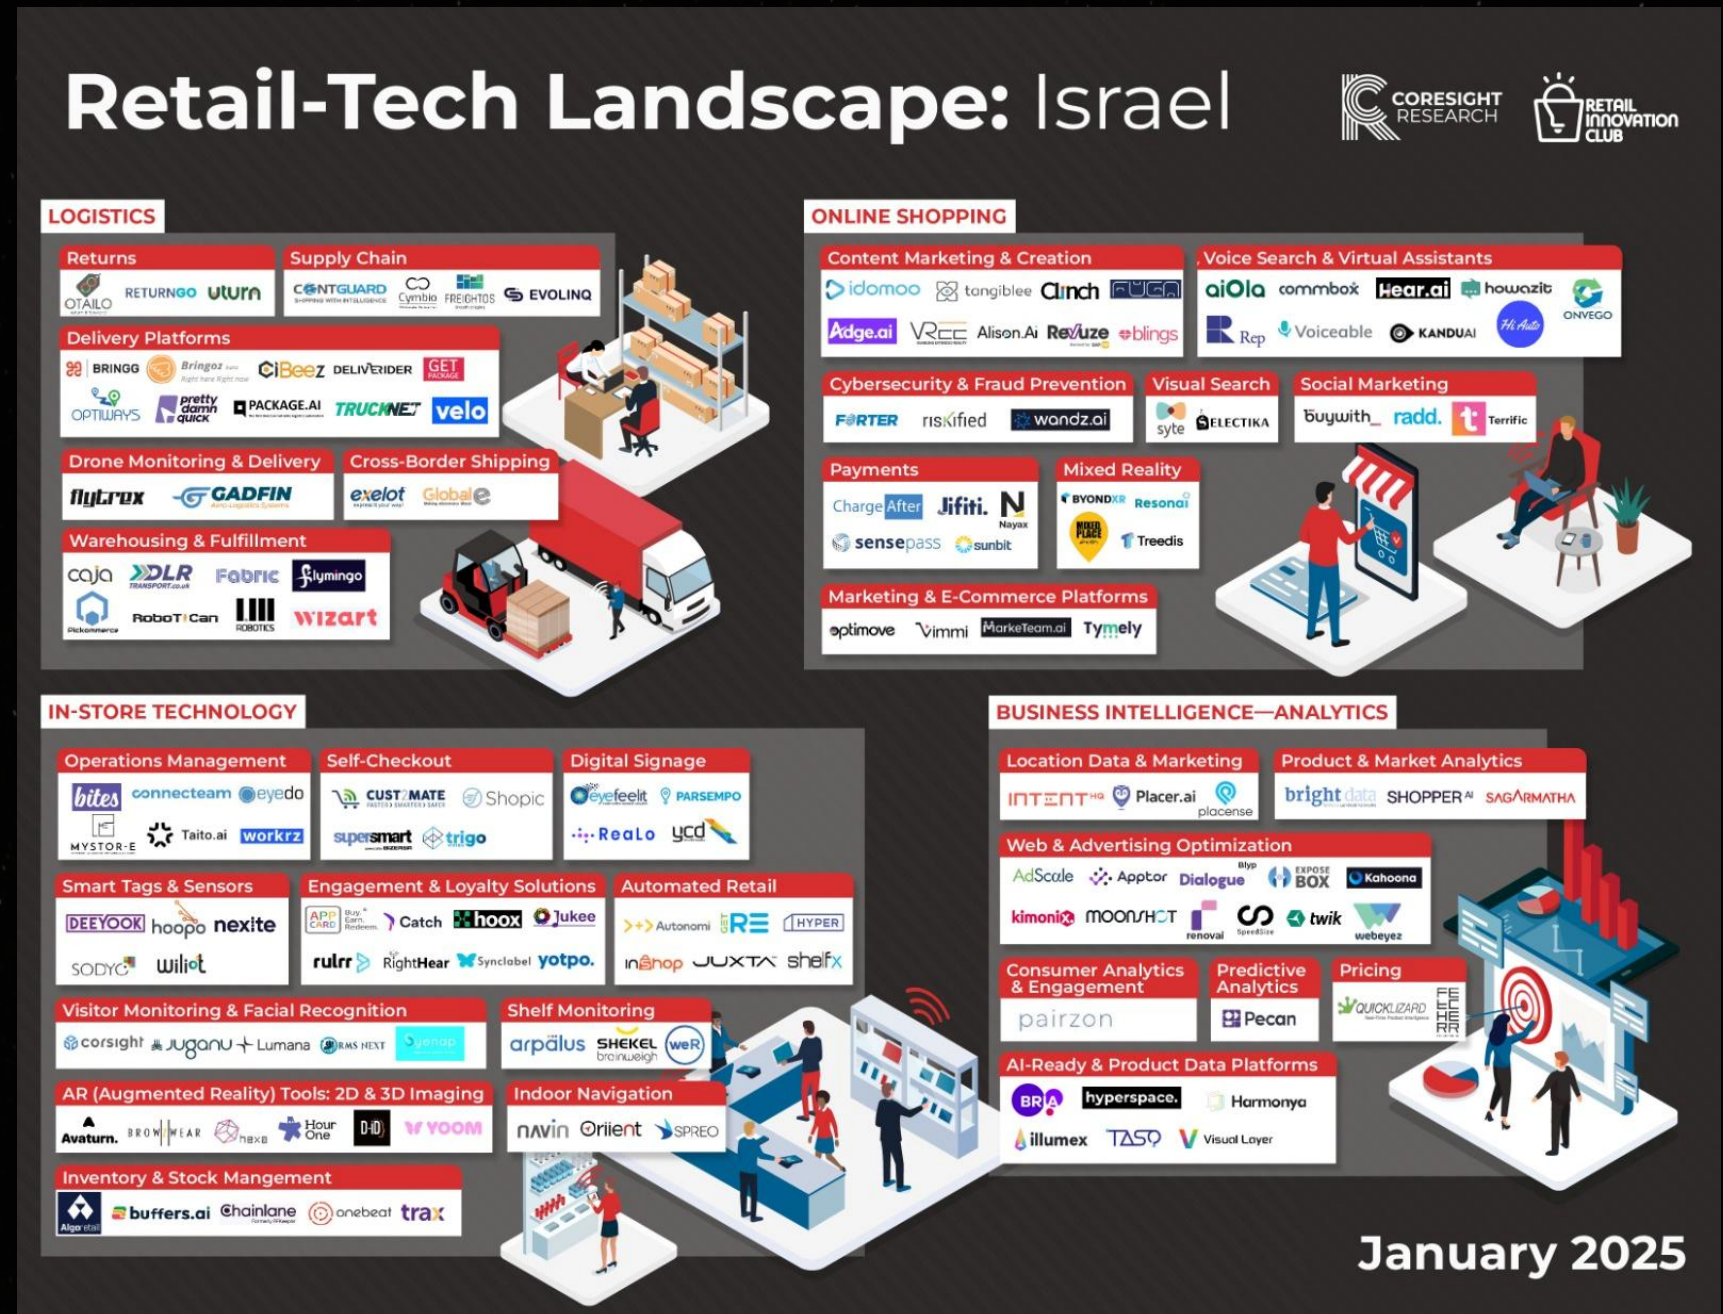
Retail-Tech Landscape: Israel

CORESIGHT RESEARCH

RETAIL INNOVATION CLUB

LOGISTICS

Returns
OTAILO RETURNGO uturn

Supply Chain
CONTGUARD Cymbio FREIGHTOS EVOLINQ

Delivery Platforms
BRINGG Bringoz CiBeez DELIVERIDER GET PACKAGE
OPTIWAYS pretty damn quick PACKAGE.AI TRUCKNET velo

Drone Monitoring & Delivery
flytrex GADFIN

Cross-Border Shipping
exelot Global-e

Warehousing & Fulfillment
caja DLR Fabric flymingo
Pickommerce RoboTiCan ROBOTICS wizart

ONLINE SHOPPING

Content Marketing & Creation
idomoo tangiblee Clinch
Adge.ai VRee Alison.Ai Revuze blings

Voice Search & Virtual Assistants
aiOla commbox Hear.ai howazit ONVEGO
Rep Voiceable KANDUAI Hi Auto

Cybersecurity & Fraud Prevention
FORTER riskified wandz.ai

Visual Search
syte ELECTIKA

Social Marketing
buywith radd. Terrific

Payments
ChargeAfter Jifiti. Nayax
sensepass sunbit

Mixed Reality
BYONDXR Resonai
Treedis

Marketing & E-Commerce Platforms
optimove Vimmi MarkeTeam.ai Tymely

IN-STORE TECHNOLOGY

Operations Management
bites connecteam eyedo
MYSTOR-E Taito.ai workrz

Self-Checkout
CUSTOMATE Shopic
supersmart trigo

Digital Signage
eyefeelit PARSEMPO
RealO ycd

Smart Tags & Sensors
DEEYOOK hoopo nexite
SODYO wiliot

Engagement & Loyalty Solutions
APP CARD Catch hoox Jukee
rulrr RightHear Synclabel yotpo.

Automated Retail
Autonomi GET RE HYPER
inshop JUXTA shelfx

Visitor Monitoring & Facial Recognition
corsight Juganu Lumana RMS NEXT

Shelf Monitoring
arpalus SHEKEL brainweigh weR

AR (Augmented Reality) Tools: 2D & 3D Imaging
Avaturn. BROWNWEAR hexa Hour One D-ID YOOM

Indoor Navigation
navin Oriient SPREO

Inventory & Stock Mangement
Algo retail buffers.ai Chainlane onebeat trax

BUSINESS INTELLIGENCE—ANALYTICS

Location Data & Marketing
INTENT Placer.ai placense

Product & Market Analytics
bright data SHOPPER SAGARMATHA

Web & Advertising Optimization
AdScale Apptor Blyp Dialogue EXPOSE BOX Kahoona
kimonix MOONSHOT renoval SpeedSize twik webeyez

Consumer Analytics & Engagement
pairzon

Predictive Analytics
Pecan

Pricing
QUICKLIZARD FETCHERR

AI-Ready & Product Data Platforms
BRA hyperspace. Harmonya
illumex TASQ Visual Layer

January 2025